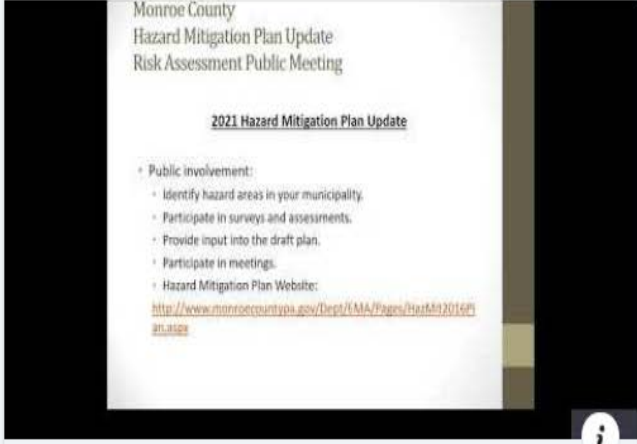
Monroe County
Hazard Mitigation Plan Update
Risk Assessment Public Meeting

2021 Hazard Mitigation Plan Update

- Public involvement:
  - Identify hazard areas in your municipality.
  - Participate in surveys and assessments.
  - Provide input into the draft plan.
  - Participate in meetings.
  - Hazard Mitigation Plan Website:

http://www.monroecountypa.gov/Dept/EMA/Pages/HazMit2016Plan.aspx